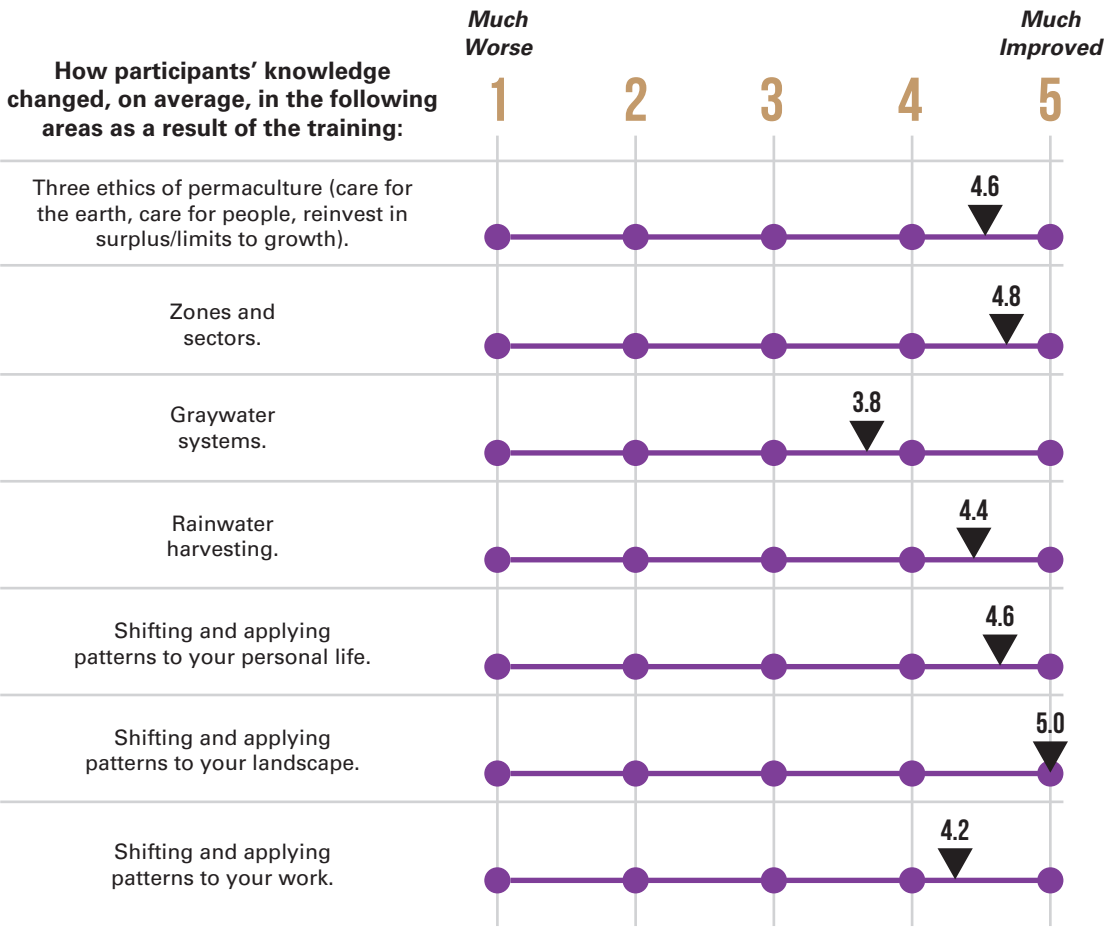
How participants' knowledge changed, on average, in the following areas as a result of the training:

Much Worse

Much Improved

| | 1 | 2 | 3 | 4 | 5 |
|---|---|---|---|---|---|
| Three ethics of permaculture (care for the earth, care for people, reinvest in surplus/limits to growth). | | | | 4.6 | |
| Zones and sectors. | | | | 4.8 | |
| Graywater systems. | | | 3.8 | | |
| Rainwater harvesting. | | | | 4.4 | |
| Shifting and applying patterns to your personal life. | | | | 4.6 | |
| Shifting and applying patterns to your landscape. | | | | | 5.0 |
| Shifting and applying patterns to your work. | | | | 4.2 | |